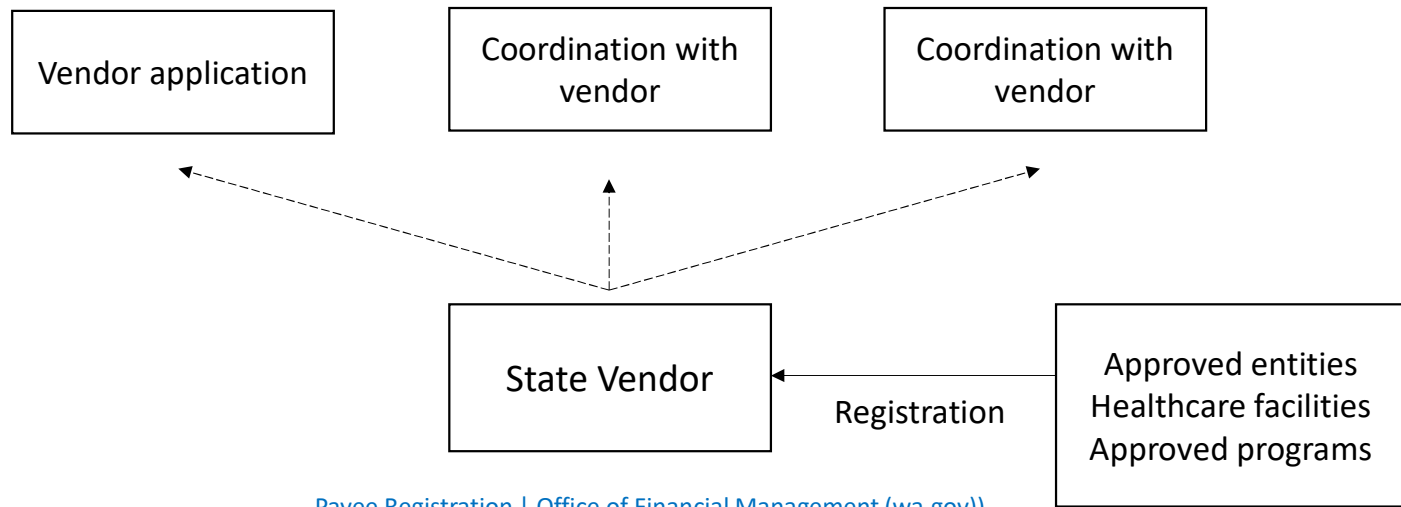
Vendor application

Coordination with vendor

Coordination with vendor

State Vendor

Registration

Approved entities
Healthcare facilities
Approved programs

Payee Registration | Office of Financial Management (wa.gov))